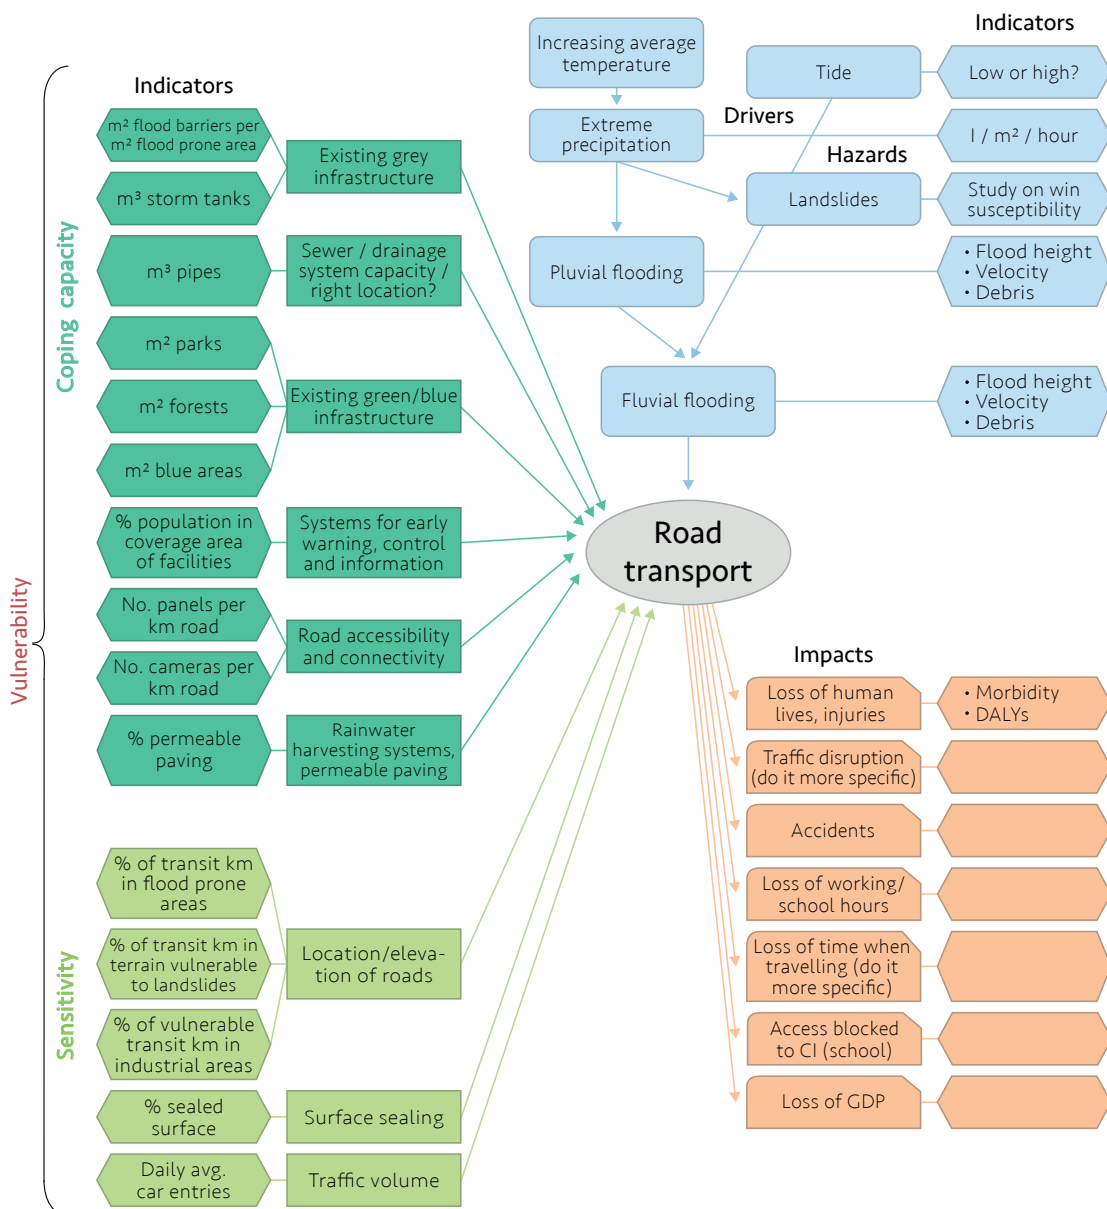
Indicators

Increasing average temperature

Tide

Low or high?

Drivers

Extreme precipitation

l / m² / hour

Hazards

Landslides

Study on win susceptibility

Pluvial flooding

• Flood height
• Velocity
• Debris

Fluvial flooding

• Flood height
• Velocity
• Debris

Road transport

Indicators

Coping capacity

m² flood barriers per m² flood prone area

m³ storm tanks

Existing grey infrastructure

m³ pipes

Sewer / drainage system capacity / right location?

m² parks

m² forests

m² blue areas

Existing green/blue infrastructure

% population in coverage area of facilities

Systems for early warning, control and information

No. panels per km road

No. cameras per km road

Road accessibility and connectivity

% permeable paving

Rainwater harvesting systems, permeable paving

Vulnerability

Sensitivity

% of transit km in flood prone areas

% of transit km in terrain vulnerable to landslides

% of vulnerable transit km in industrial areas

Location/elevation of roads

% sealed surface

Surface sealing

Daily avg. car entries

Traffic volume

Impacts

Loss of human lives, injuries

• Morbidity
• DALYs

Traffic disruption (do it more specific)

Accidents

Loss of working/ school hours

Loss of time when travelling (do it more specific)

Access blocked to CI (school)

Loss of GDP